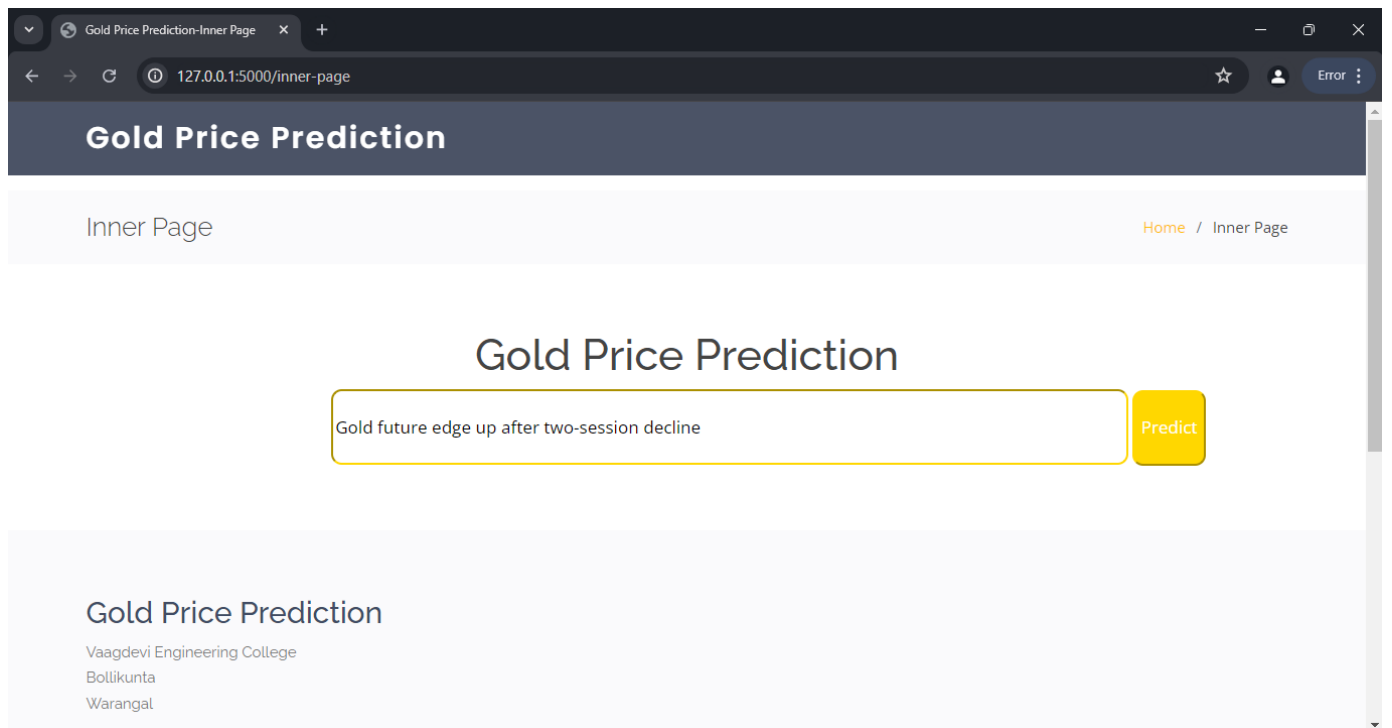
Gold Price Prediction-Inner Page

127.0.0.1:5000/inner-page

Error

Gold Price Prediction

Inner Page

Home / Inner Page

Gold Price Prediction

Gold future edge up after two-session decline

Predict

Gold Price Prediction

Vaagdevi Engineering College
Bollikunta
Warangal